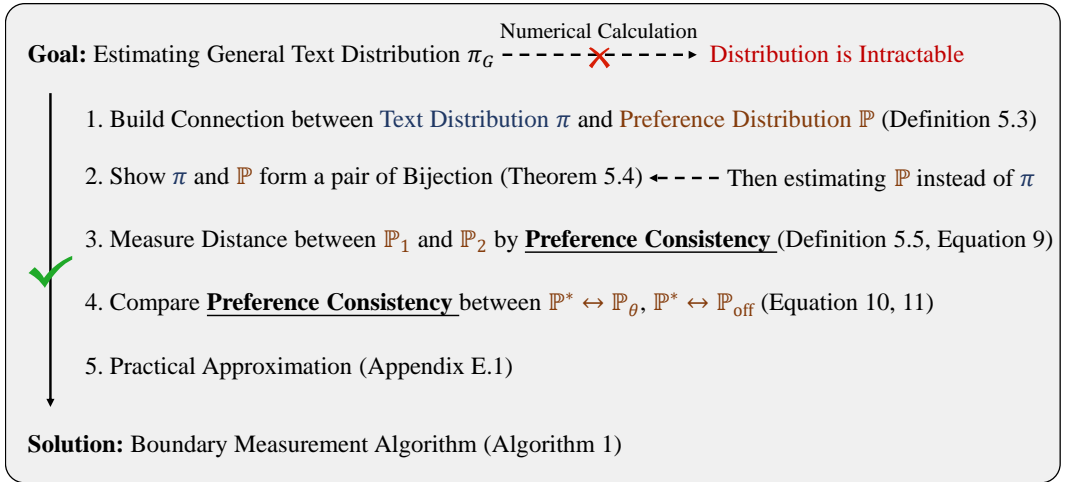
Goal: Estimating General Text Distribution $\pi_G$ Numerical Calculation Distribution is Intractable

1. Build Connection between Text Distribution $\pi$ and Preference Distribution $\mathbb{P}$ (Definition 5.3)

2. Show $\pi$ and $\mathbb{P}$ form a pair of Bijection (Theorem 5.4) Then estimating $\mathbb{P}$ instead of $\pi$

3. Measure Distance between $\mathbb{P}_1$ and $\mathbb{P}_2$ by Preference Consistency (Definition 5.5, Equation 9)

4. Compare Preference Consistency between $\mathbb{P}^* \leftrightarrow \mathbb{P}_\theta$, $\mathbb{P}^* \leftrightarrow \mathbb{P}_{\text{off}}$ (Equation 10, 11)

5. Practical Approximation (Appendix E.1)

Solution: Boundary Measurement Algorithm (Algorithm 1)